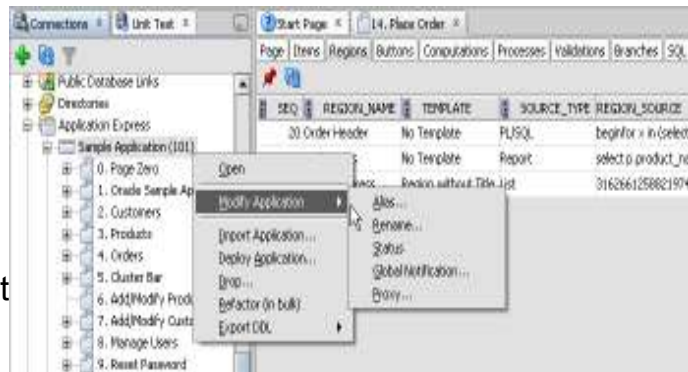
Connections × Unit Test ×

Public Database Links
Directories
Application Express
Sample Application (101)
0. Page Zero
1. Oracle Sample Ap
2. Customers
3. Products
4. Orders
5. Cluster Bar
6. Add/Modify Produ
7. Add/Modify Custo
8. Manage Users
9. Reset Password

Open
Modify Application
Import Application...
Deploy Application...
Drop...
Refactor (in bulk)
Export DDL

Alias...
Rename...
Status
Global Notification...
Proxy...

Start Page × 14. Place Order ×

Page Items Regions Buttons Computations Processes Validations Branches SQL

| SEQ | REGION_NAME | TEMPLATE | SOURCE_TYPE | REGION_SOURCE |
|---|---|---|---|---|
| 20 | Order Header | No Template | PL/SQL | beginfor x in (select |
| | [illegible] | No Template | Report | select p.product_n |
| | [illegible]ess | Region without Title | List | 3162661258821974 |

t